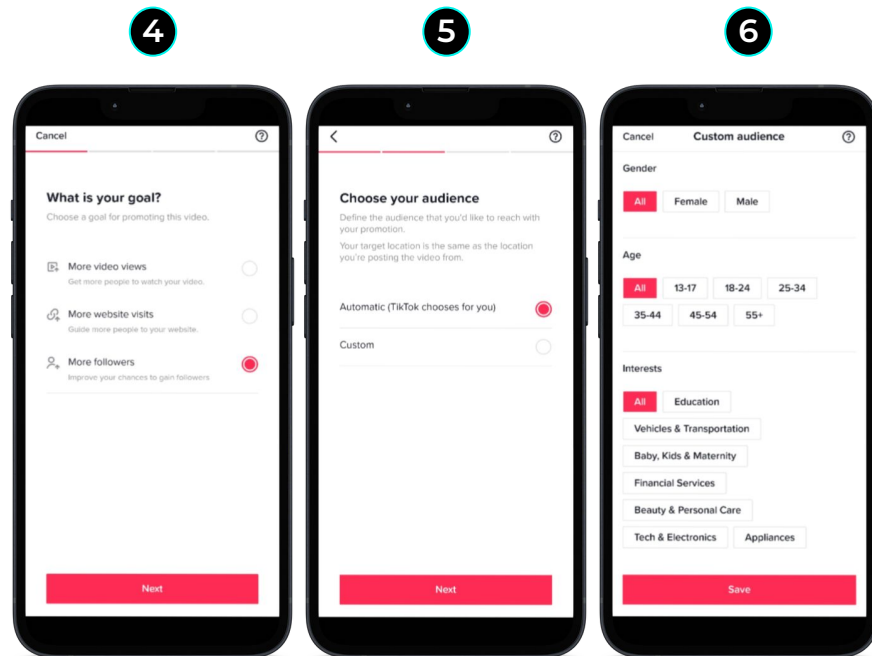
4

Cancel

What is your goal?

Choose a goal for promoting this video.

More video views
Get more people to watch your video.

More website visits
Guide more people to your website.

More followers
Improve your chances to gain followers

Next

5

Choose your audience

Define the audience that you'd like to reach with your promotion.

Your target location is the same as the location you're posting the video from.

Automatic (TikTok chooses for you)

Custom

Next

6

Cancel Custom audience

Gender

All Female Male

Age

All 13-17 18-24 25-34 35-44 45-54 55+

Interests

All Education

Vehicles & Transportation

Baby, Kids & Maternity

Financial Services

Beauty & Personal Care

Tech & Electronics Appliances

Save